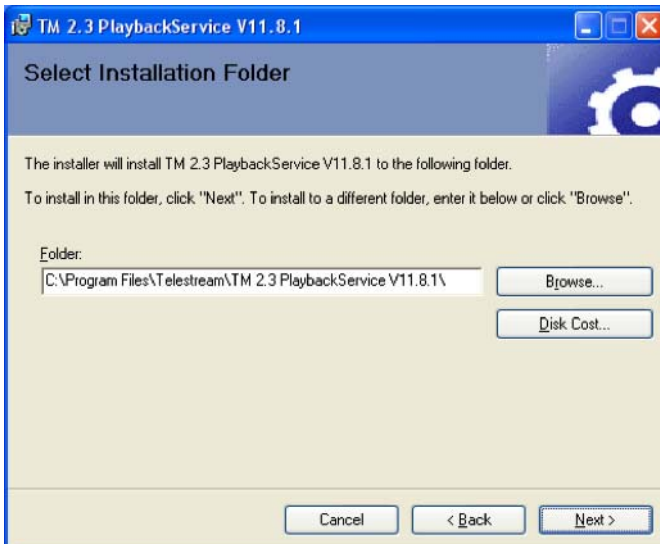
TM 2.3 PlaybackService V11.8.1

Select Installation Folder

The installer will install TM 2.3 PlaybackService V11.8.1 to the following folder.

To install in this folder, click "Next". To install to a different folder, enter it below or click "Browse".

Folder:

C:\Program Files\Telestream\TM 2.3 PlaybackService V11.8.1\

Browse...

Disk Cost...

Cancel

< Back

Next >